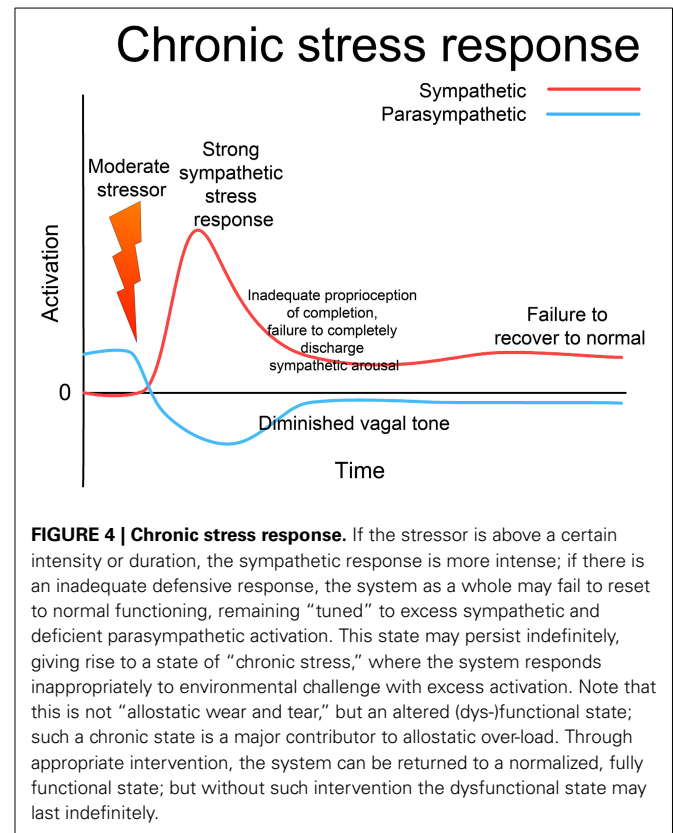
Chronic stress response

Sympathetic
Parasympathetic

Moderate stressor

Strong sympathetic stress response

Activation

0

Inadequate proprioception of completion, failure to completely discharge sympathetic arousal

Failure to recover to normal

Diminished vagal tone

Time

**FIGURE 4 | Chronic stress response.** If the stressor is above a certain intensity or duration, the sympathetic response is more intense; if there is an inadequate defensive response, the system as a whole may fail to reset to normal functioning, remaining "tuned" to excess sympathetic and deficient parasympathetic activation. This state may persist indefinitely, giving rise to a state of "chronic stress," where the system responds inappropriately to environmental challenge with excess activation. Note that this is not "allostatic wear and tear," but an altered (dys-)functional state; such a chronic state is a major contributor to allostatic over-load. Through appropriate intervention, the system can be returned to a normalized, fully functional state; but without such intervention the dysfunctional state may last indefinitely.